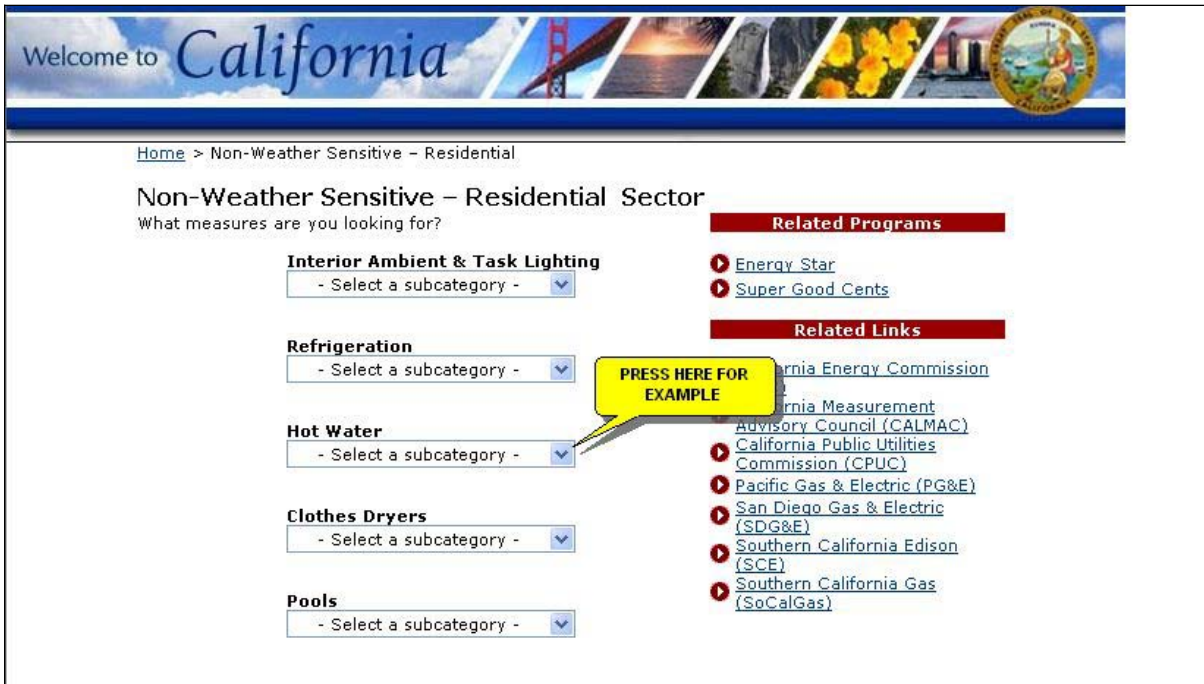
Welcome to California

Home > Non-Weather Sensitive – Residential

Non-Weather Sensitive – Residential Sector
What measures are you looking for?

Interior Ambient & Task Lighting
- Select a subcategory -

Refrigeration
- Select a subcategory -

Hot Water
- Select a subcategory -

Clothes Dryers
- Select a subcategory -

Pools
- Select a subcategory -

PRESS HERE FOR EXAMPLE

Related Programs

Energy Star
Super Good Cents

Related Links

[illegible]rnia Energy Commission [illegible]
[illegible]rnia Measurement Advisory Council (CALMAC)
California Public Utilities Commission (CPUC)
Pacific Gas & Electric (PG&E)
San Diego Gas & Electric (SDG&E)
Southern California Edison (SCE)
Southern California Gas (SoCalGas)